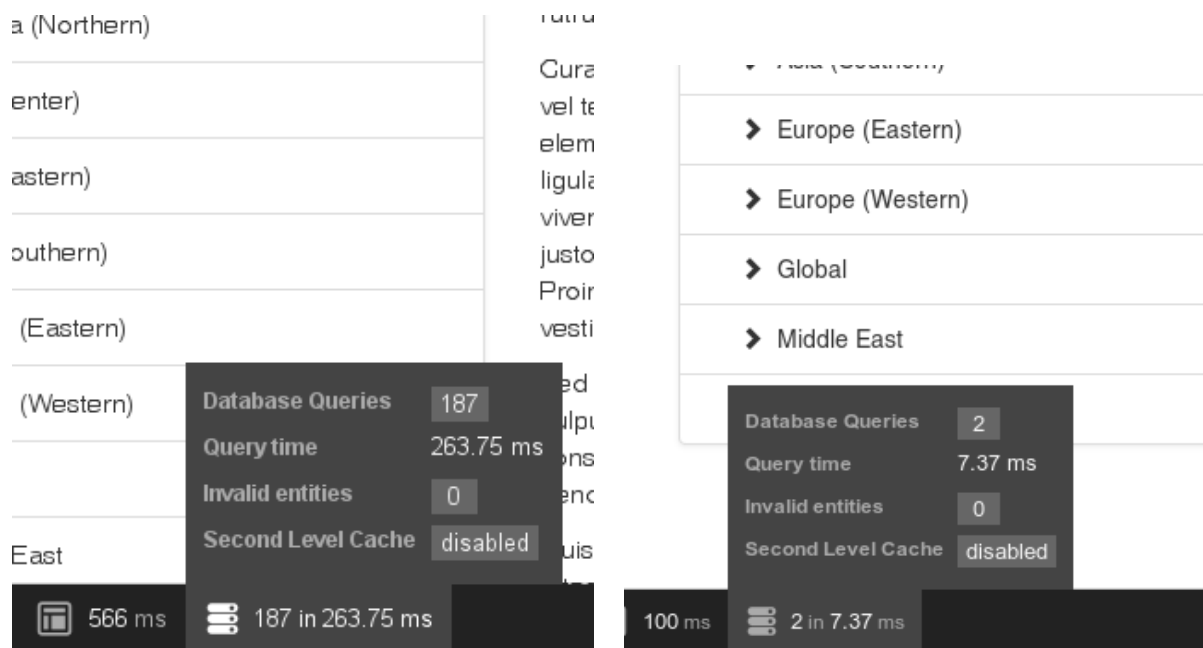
a (Northern)

enter)

astern)

outhern)

(Eastern)

(Western)

East

Cura
vel te
elem
ligula
viver
justo
Proir
vesti

ed
ulpu
ons
enc

uis

Database Queries 187
Query time 263.75 ms
Invalid entities 0
Second Level Cache disabled

566 ms
187 in 263.75 ms

Europe (Eastern)

Europe (Western)

Global

Middle East

Database Queries 2
Query time 7.37 ms
Invalid entities 0
Second Level Cache disabled

100 ms
2 in 7.37 ms